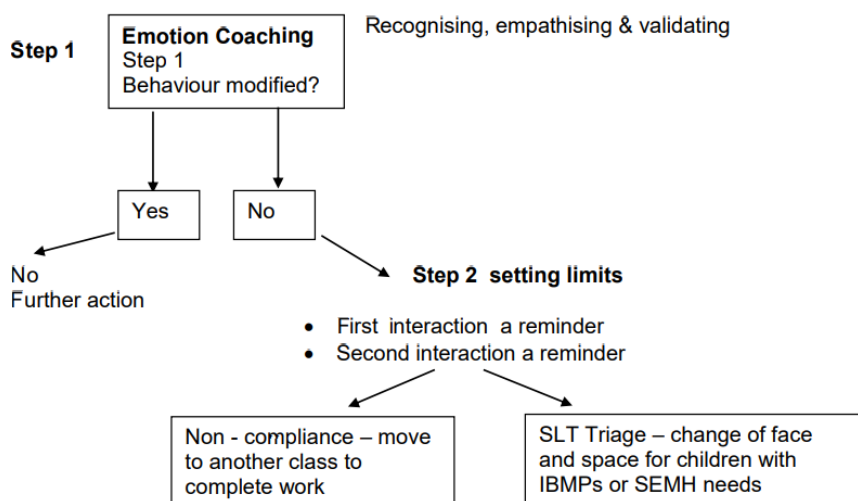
Step 1

Emotion Coaching
Step 1
Behaviour modified?

Recognising, empathising & validating

Yes

No

No
Further action

Step 2 setting limits

- First interaction a reminder
- Second interaction a reminder

Non - compliance – move to another class to complete work

SLT Triage – change of face and space for children with IBMPs or SEMH needs